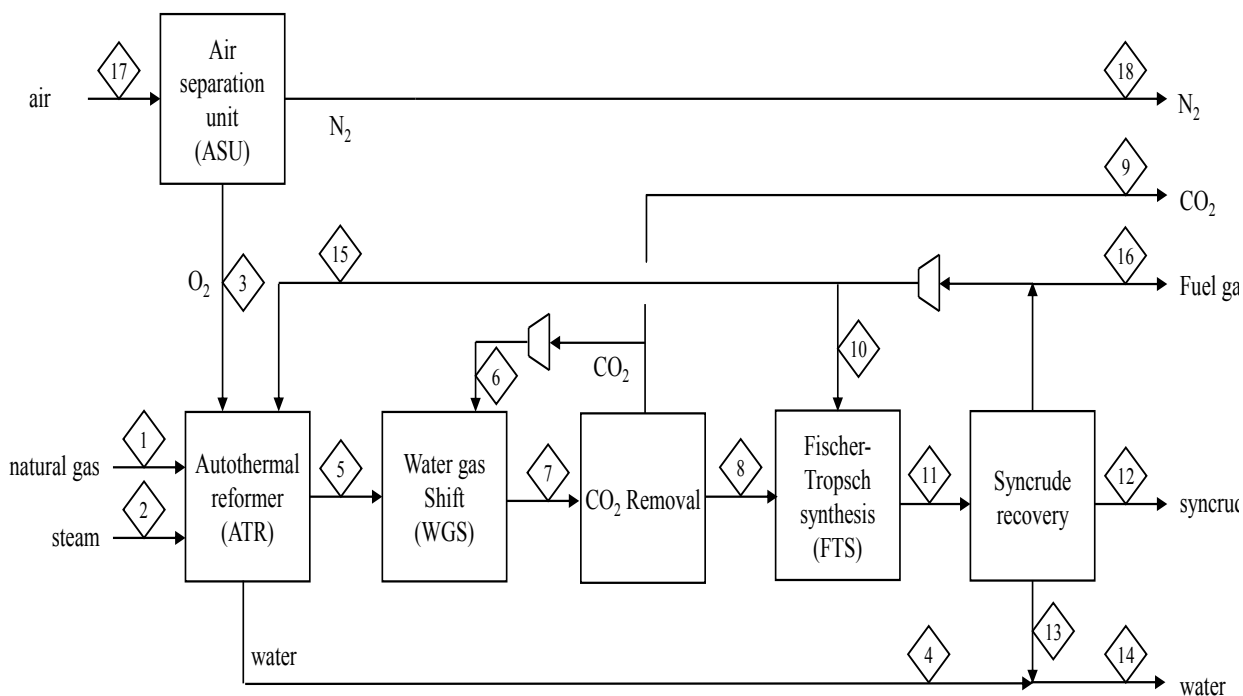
17
air
Air separation unit (ASU)
$N_2$
18
$N_2$
9
$CO_2$
15
16
Fuel ga
$O_2$
3
10
6
$CO_2$
1
natural gas
2
steam
Autothermal reformer (ATR)
5
Water gas Shift (WGS)
7
$CO_2$ Removal
8
Fischer-Tropsch synthesis (FTS)
11
Syncrude recovery
12
syncrud
water
4
13
14
water